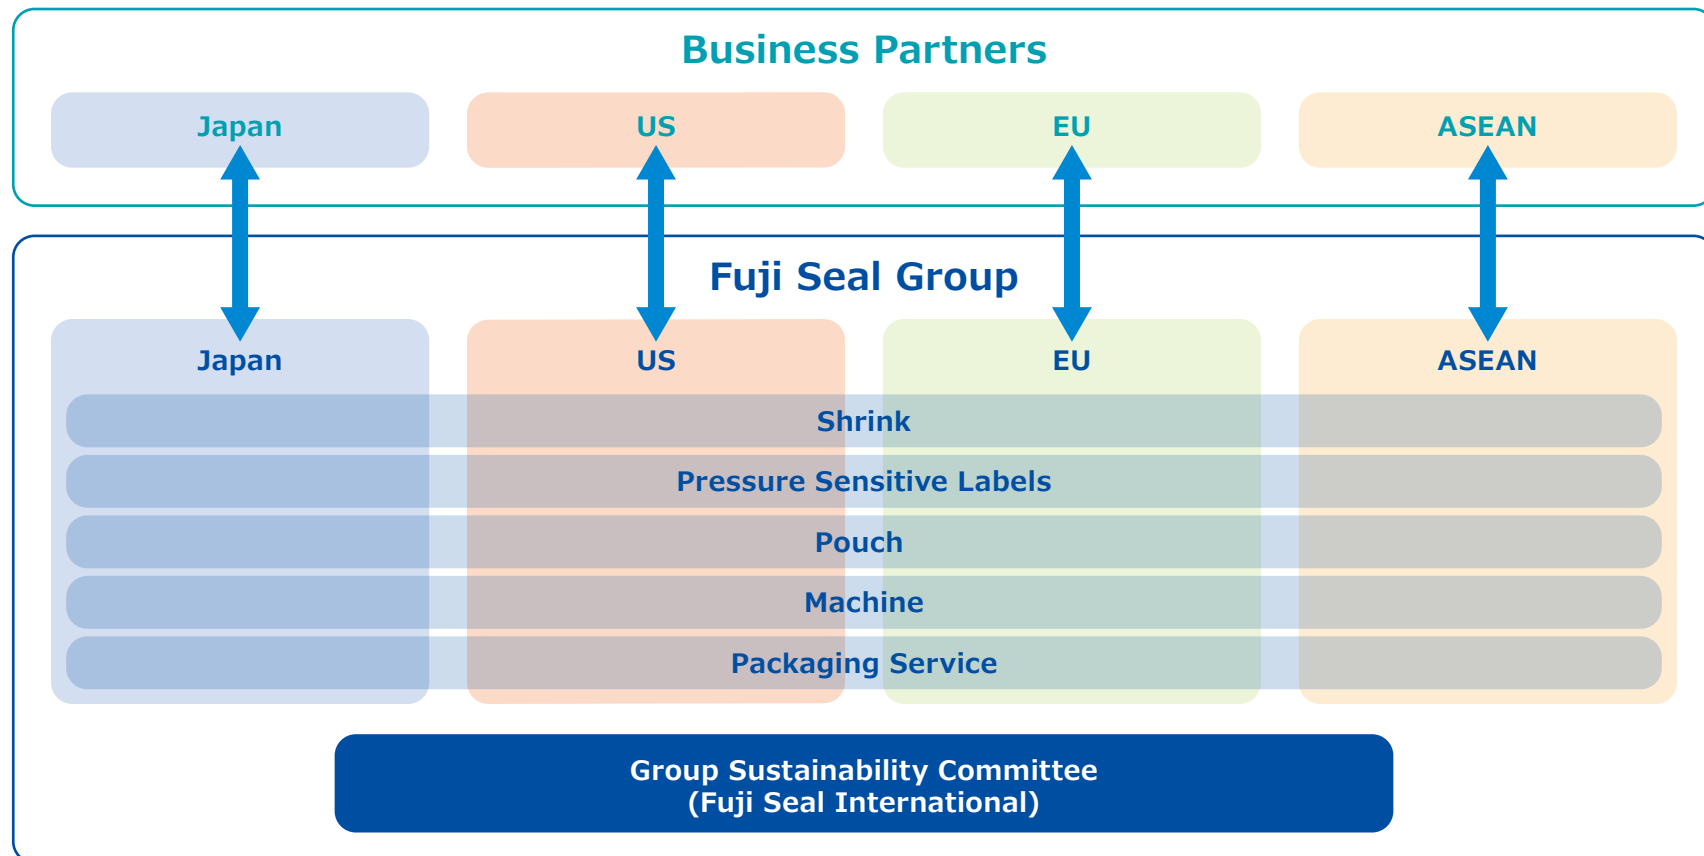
Business Partners

Japan

US

EU

ASEAN

Fuji Seal Group

Japan

US

EU

ASEAN

Shrink

Pressure Sensitive Labels

Pouch

Machine

Packaging Service

Group Sustainability Committee
(Fuji Seal International)